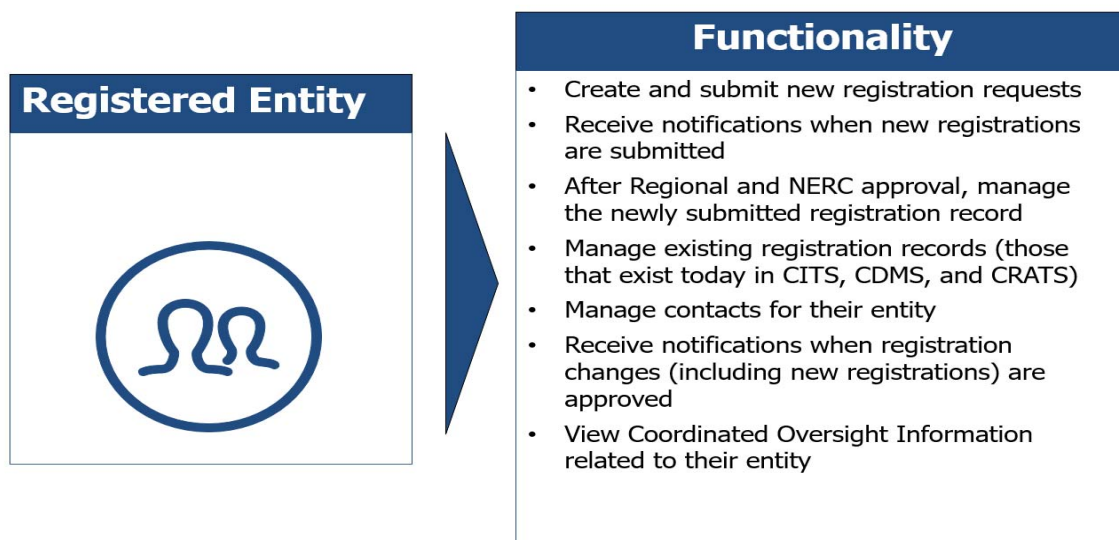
Registered Entity

Functionality

- Create and submit new registration requests
- Receive notifications when new registrations are submitted
- After Regional and NERC approval, manage the newly submitted registration record
- Manage existing registration records (those that exist today in CITS, CDMS, and CRATS)
- Manage contacts for their entity
- Receive notifications when registration changes (including new registrations) are approved
- View Coordinated Oversight Information related to their entity